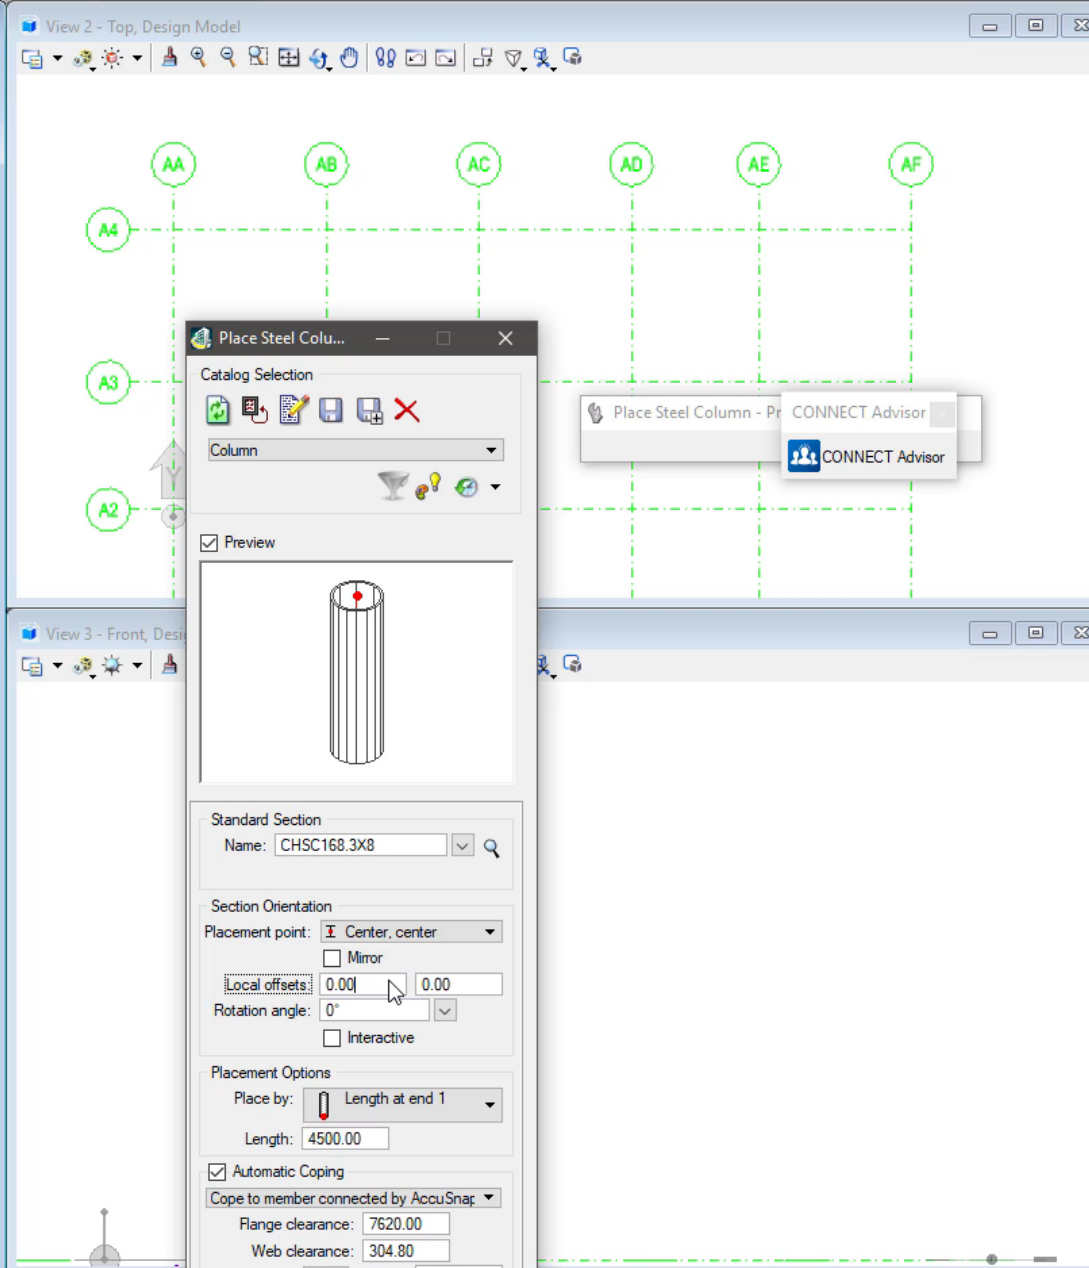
View 2 - Top, Design Model

AA AB AC AD AE AF

A4

A3

A2

Place Steel Colu...

Catalog Selection

Column

Preview

Place Steel Column - Pr

CONNECT Advisor

CONNECT Advisor

View 3 - Front, Desi

Standard Section

Name: CHSC168.3X8

Section Orientation

Placement point: Center, center

Mirror

Local offsets: 0.00 0.00

Rotation angle: 0°

Interactive

Placement Options

Place by: Length at end 1

Length: 4500.00

Automatic Coping

Cope to member connected by AccuSnap

Flange clearance: 7620.00

Web clearance: 304.80